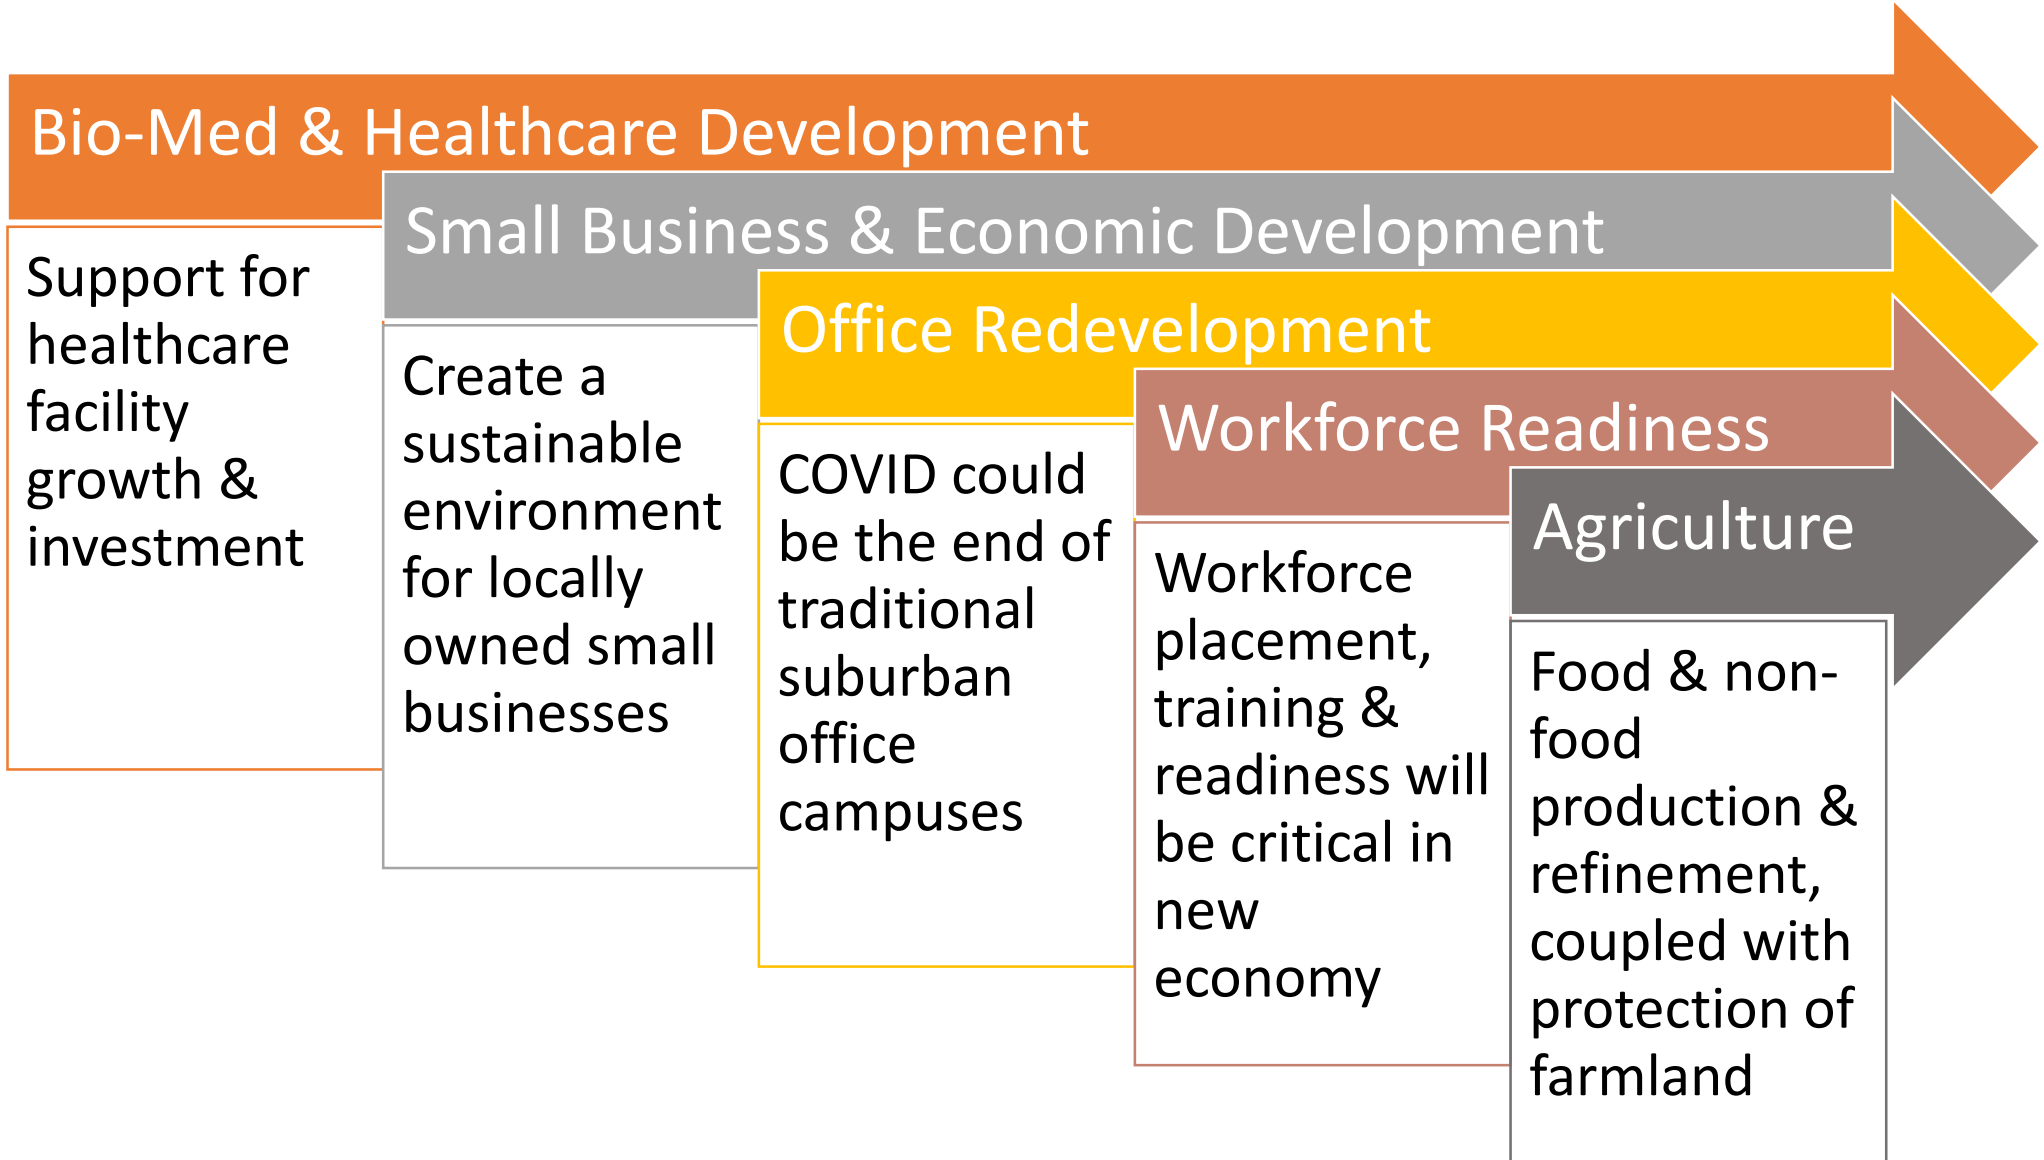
Bio-Med & Healthcare Development

Support for healthcare facility growth & investment

Small Business & Economic Development

Create a sustainable environment for locally owned small businesses

Office Redevelopment

COVID could be the end of traditional suburban office campuses

Workforce Readiness

Workforce placement, training & readiness will be critical in new economy

Agriculture

Food & non-food production & refinement, coupled with protection of farmland